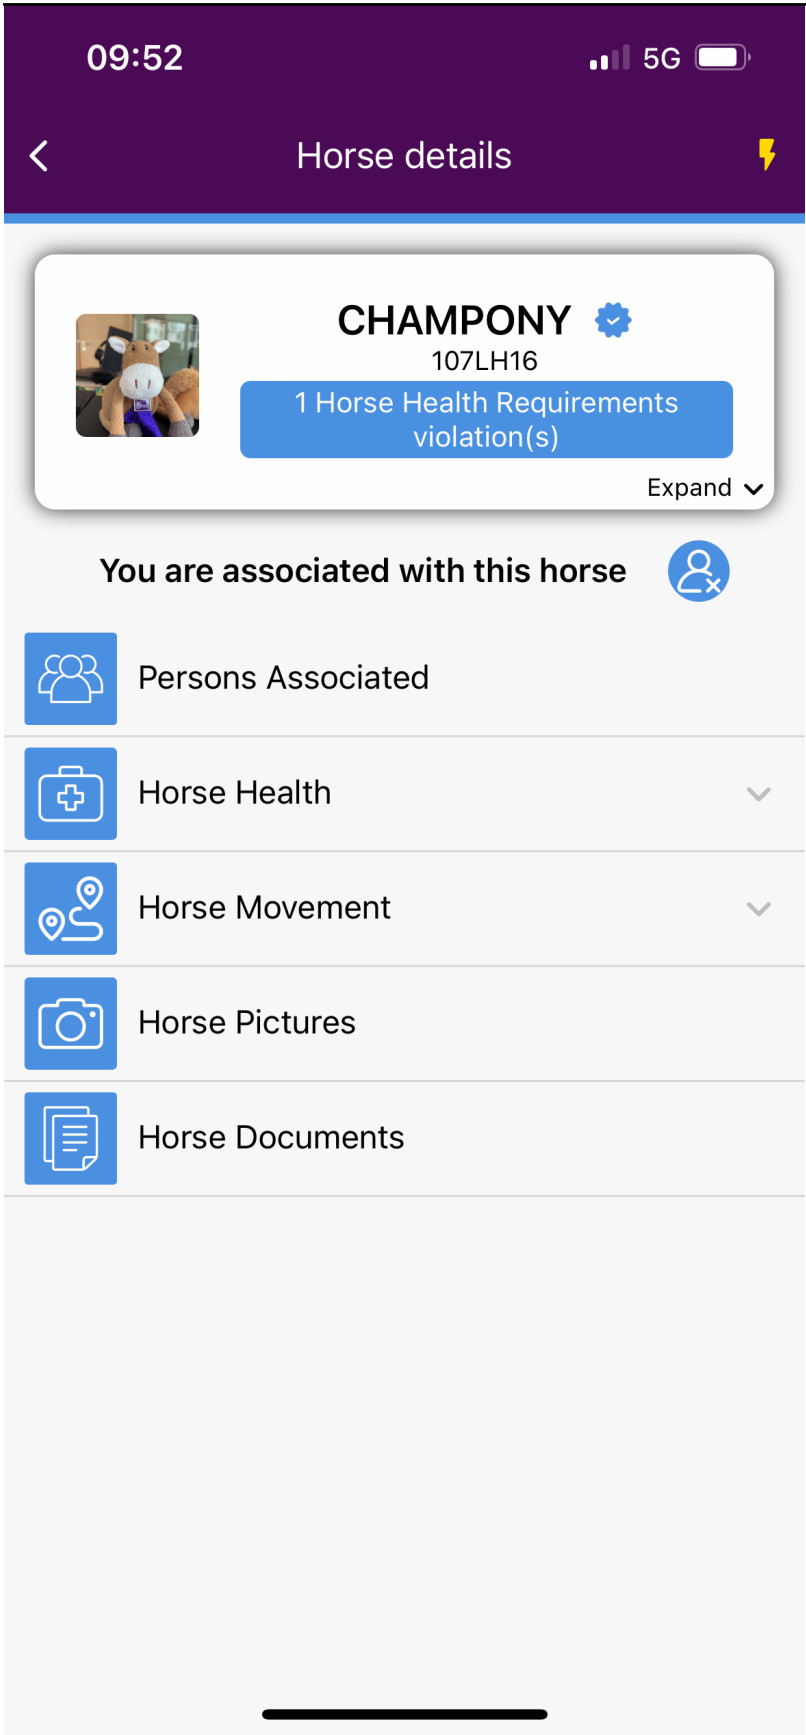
09:52

5G

Horse details

CHAMPONY

107LH16

1 Horse Health Requirements violation(s)

Expand

You are associated with this horse

Persons Associated

Horse Health

Horse Movement

Horse Pictures

Horse Documents